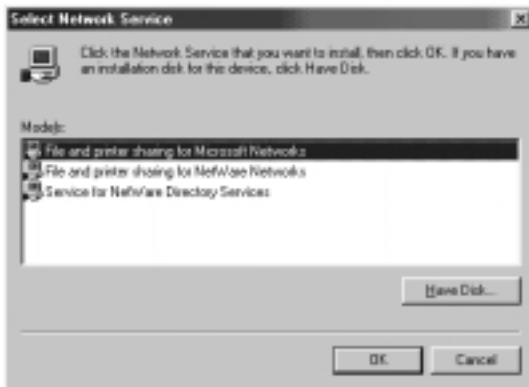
Select Network Service

×

Click the Network Service that you want to install, then click OK. If you have an installation disk for this device, click Have Disk.

Models:

File and printer sharing for Microsoft Networks
File and printer sharing for NetWare Networks
Service for NetWare Directory Services

Have Disk...

OK

Cancel